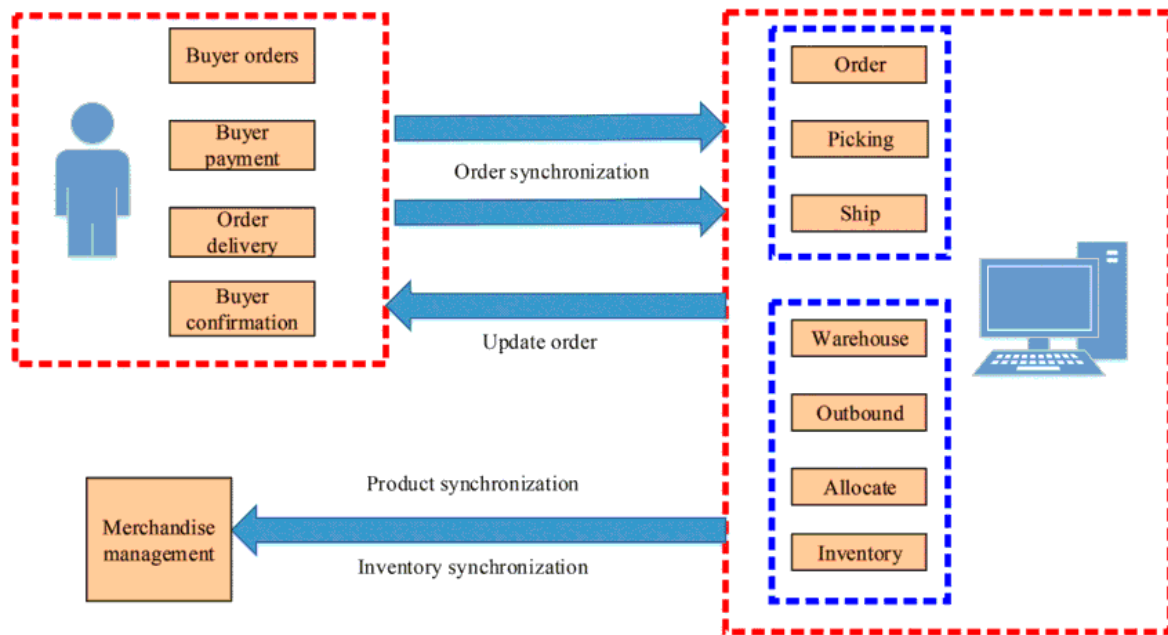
Buyer orders

Buyer payment

Order delivery

Buyer confirmation

Order synchronization

Update order

Order

Picking

Ship

Warehouse

Outbound

Allocate

Inventory

Product synchronization

Merchandise management

Inventory synchronization